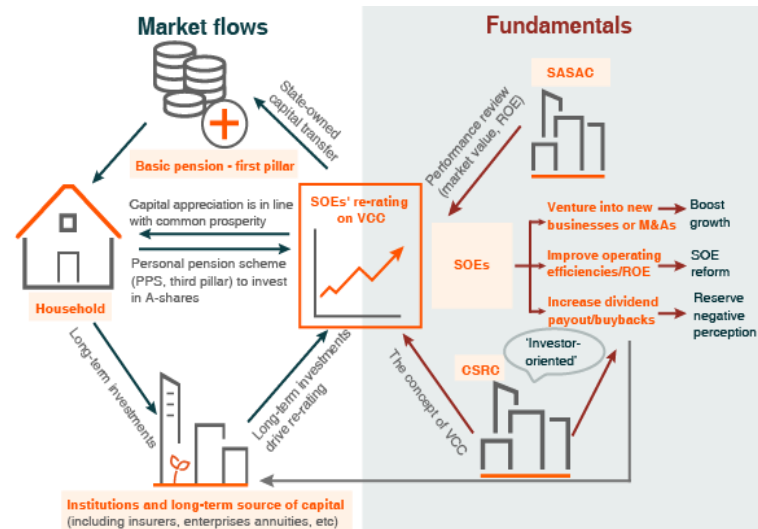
Market flows

Fundamentals

State-owned capital transfer

Basic pension - first pillar

SASAC

Performance review (market value, ROE)

Capital appreciation is in line with common prosperity

SOEs' re-rating on VCC

Personal pension scheme (PPS, third pillar) to invest in A-shares

Household

SOEs

Venture into new businesses or M&As

Boost growth

Improve operating efficiencies/ROE

SOE reform

Increase dividend payout/buybacks

Reserve negative perception

'Investor-oriented'

CSRC

Long-term investments

Long-term investments drive re-rating

The concept of VCC

Institutions and long-term source of capital (including insurers, enterprises annuities, etc)